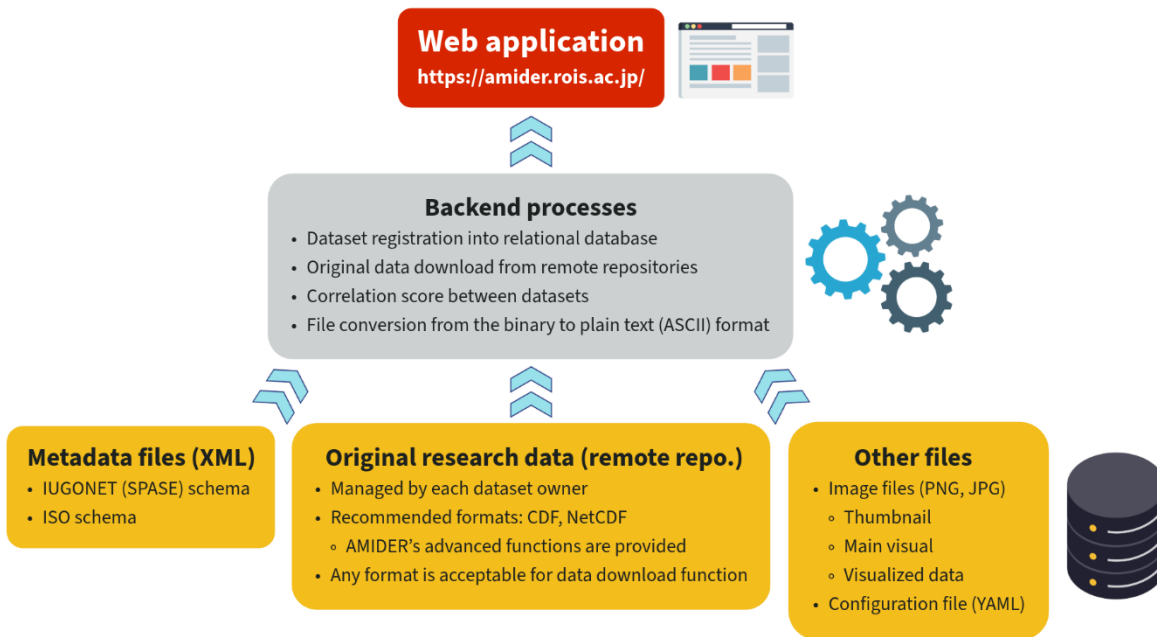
Web application
https://amider.rois.ac.jp/

Backend processes
• Dataset registration into relational database
• Original data download from remote repositories
• Correlation score between datasets
• File conversion from the binary to plain text (ASCII) format

Metadata files (XML)
• IUGONET (SPASE) schema
• ISO schema

Original research data (remote repo.)
• Managed by each dataset owner
• Recommended formats: CDF, NetCDF
◦ AMIDER's advanced functions are provided
• Any format is acceptable for data download function

Other files
• Image files (PNG, JPG)
◦ Thumbnail
◦ Main visual
◦ Visualized data
• Configuration file (YAML)